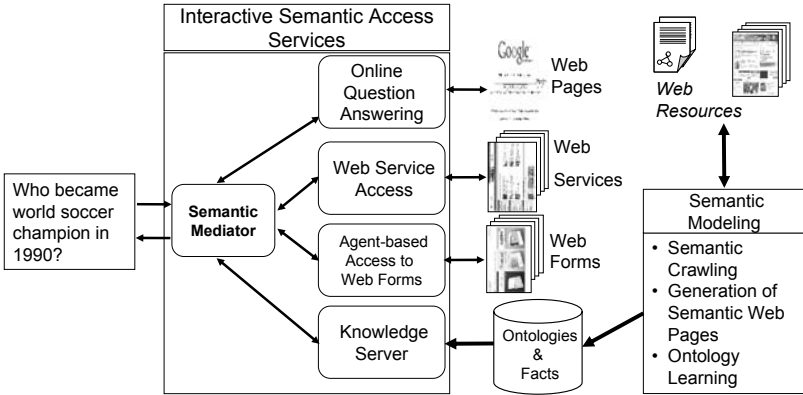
Interactive Semantic Access Services

Who became world soccer champion in 1990?

Semantic Mediator

Online Question Answering

Web Service Access

Agent-based Access to Web Forms

Knowledge Server

Google

Web Pages

Web Services

Web Forms

Ontologies & Facts

Web Resources

Semantic Modeling

• Semantic Crawling
• Generation of Semantic Web Pages
• Ontology Learning